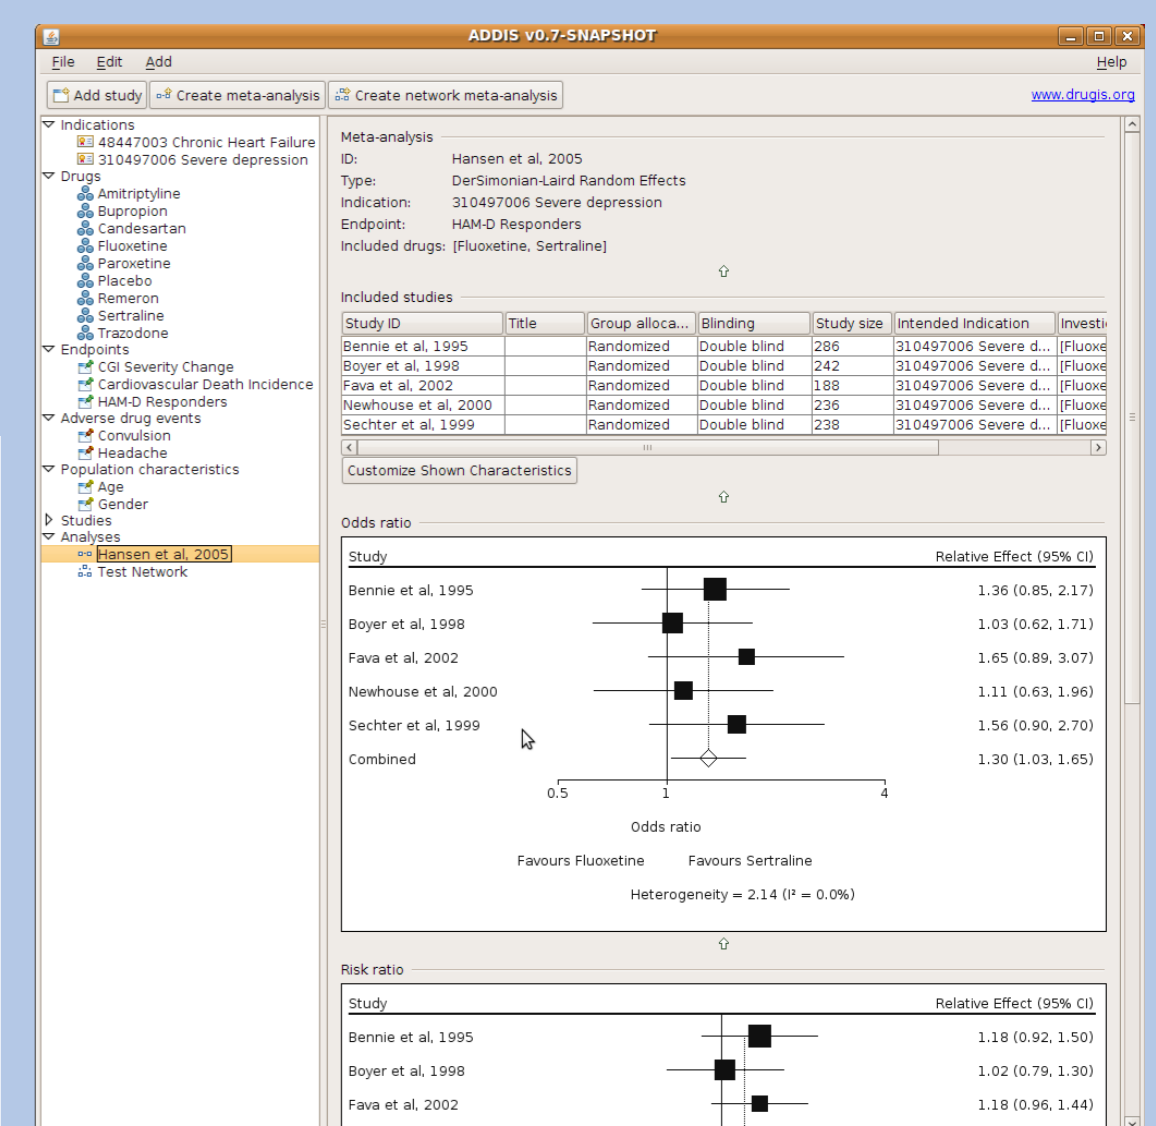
ADDIS v0.7-SNAPSHOT

File Edit Add Help

Add study Create meta-analysis Create network meta-analysis www.drugis.org

Indications
48447003 Chronic Heart Failure
310497006 Severe depression
Drugs
Amitriptyline
Bupropion
Candesartan
Fluoxetine
Paroxetine
Placebo
Remeron
Sertraline
Trazodone
Endpoints
CGI Severity Change
Cardiovascular Death Incidence
HAM-D Responders
Adverse drug events
Convulsion
Headache
Population characteristics
Age
Gender
Studies
Analyses
Hansen et al, 2005
Test Network

Meta-analysis
ID: Hansen et al, 2005
Type: DerSimonian-Laird Random Effects
Indication: 310497006 Severe depression
Endpoint: HAM-D Responders
Included drugs: [Fluoxetine, Sertraline]

Included studies

| Study ID | Title | Group alloca... | Blinding | Study size | Intended Indication | Investi |
|---|---|---|---|---|---|---|
| Bennie et al, 1995 | | Randomized | Double blind | 286 | 310497006 Severe d... | [Fluoxe |
| Boyer et al, 1998 | | Randomized | Double blind | 242 | 310497006 Severe d... | [Fluoxe |
| Fava et al, 2002 | | Randomized | Double blind | 188 | 310497006 Severe d... | [Fluoxe |
| Newhouse et al, 2000 | | Randomized | Double blind | 236 | 310497006 Severe d... | [Fluoxe |
| Sechter et al, 1999 | | Randomized | Double blind | 238 | 310497006 Severe d... | [Fluoxe |

Customize Shown Characteristics

Odds ratio

Study Relative Effect (95% CI)
Bennie et al, 1995 1.36 (0.85, 2.17)
Boyer et al, 1998 1.03 (0.62, 1.71)
Fava et al, 2002 1.65 (0.89, 3.07)
Newhouse et al, 2000 1.11 (0.63, 1.96)
Sechter et al, 1999 1.56 (0.90, 2.70)
Combined 1.30 (1.03, 1.65)
0.5 1 4
Odds ratio
Favours Fluoxetine Favours Sertraline
Heterogeneity = 2.14 (I² = 0.0%)

Risk ratio

Study Relative Effect (95% CI)
Bennie et al, 1995 1.18 (0.92, 1.50)
Boyer et al, 1998 1.02 (0.79, 1.30)
Fava et al, 2002 1.18 (0.96, 1.44)